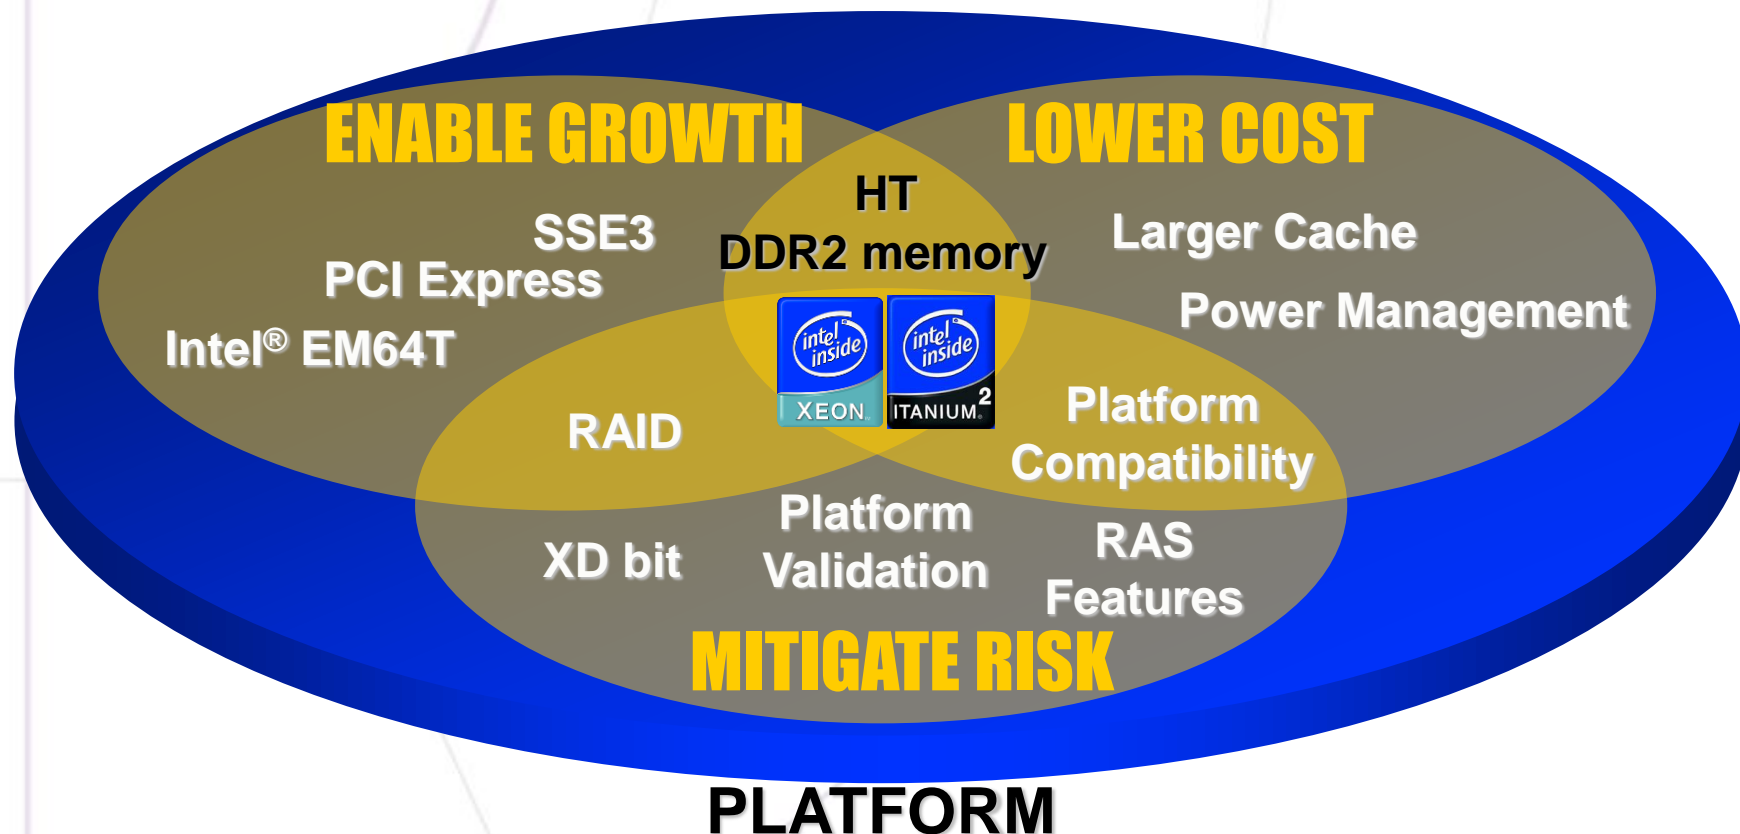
ENABLE GROWTH

LOWER COST

HT

DDR2 memory

SSE3

PCI Express

Intel® EM64T

Larger Cache

Power Management

intel inside XEON

intel inside ITANIUM 2

RAID

Platform Compatibility

XD bit

Platform Validation

RAS Features

MITIGATE RISK

PLATFORM